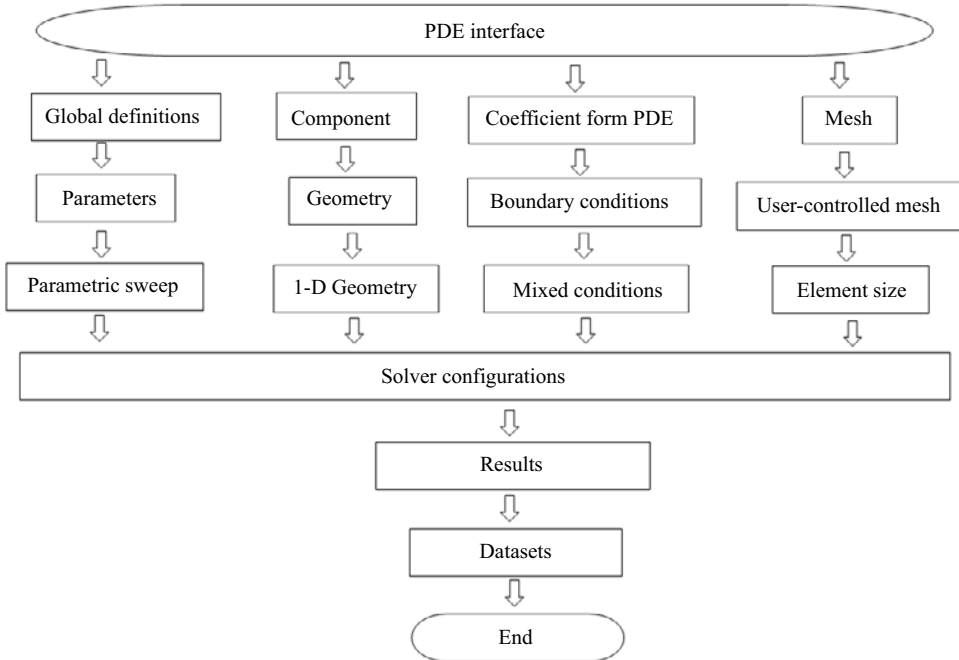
PDE interface

Global definitions

Parameters

Parametric sweep

Component

Geometry

1-D Geometry

Coefficient form PDE

Boundary conditions

Mixed conditions

Mesh

User-controlled mesh

Element size

Solver configurations

Results

Datasets

End